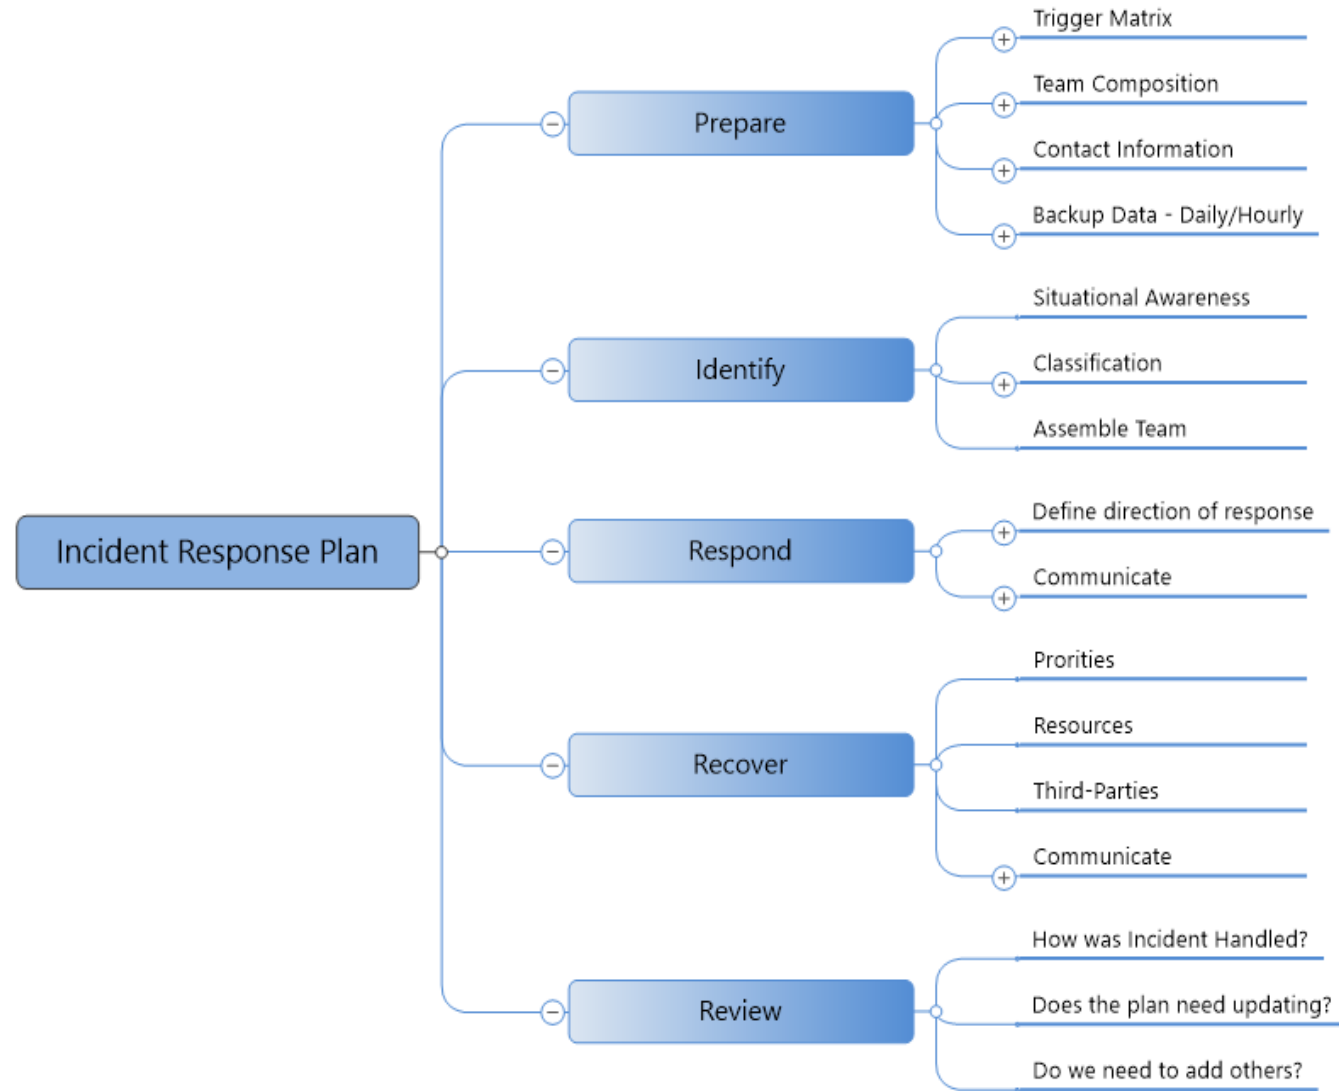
Incident Response Plan

Prepare

Trigger Matrix

Team Composition

Contact Information

Backup Data - Daily/Hourly

Identify

Situational Awareness

Classification

Assemble Team

Respond

Define direction of response

Communicate

Recover

Prorities

Resources

Third-Parties

Communicate

Review

How was Incident Handled?

Does the plan need updating?

Do we need to add others?